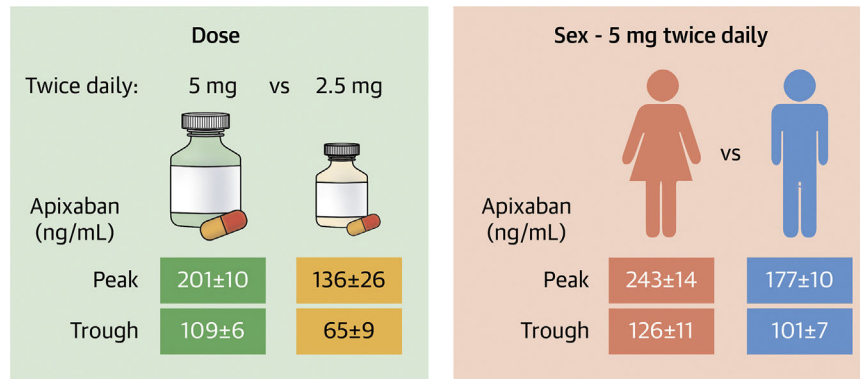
Dose

Twice daily: 5 mg vs 2.5 mg

Apixaban (ng/mL)

| | 5 mg | 2.5 mg |
|---|---|---|
| Peak | 201±10 | 136±26 |
| Trough | 109±6 | 65±9 |

Sex - 5 mg twice daily

vs

Apixaban (ng/mL)

| | Female | Male |
|---|---|---|
| Peak | 243±14 | 177±10 |
| Trough | 126±11 | 101±7 |